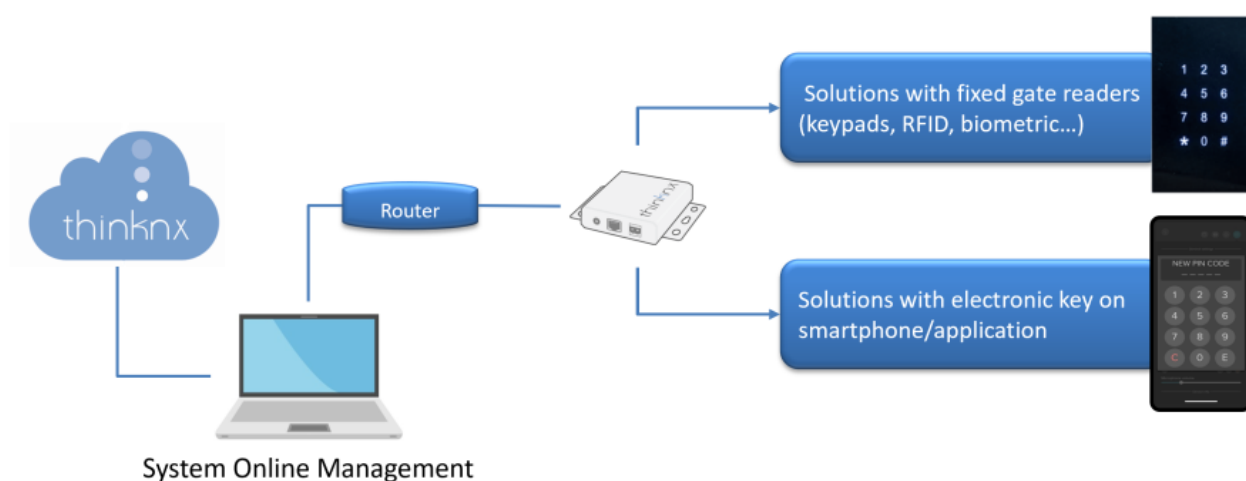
thinknx

Router

thinknx

Solutions with fixed gate readers (keypads, RFID, biometric…)

1 2 3
4 5 6
7 8 9
★ 0 #

Solutions with electronic key on smartphone/application

NEW PIN CODE

1 2 3
4 5 6
7 8 9
C 0 E

System Online Management